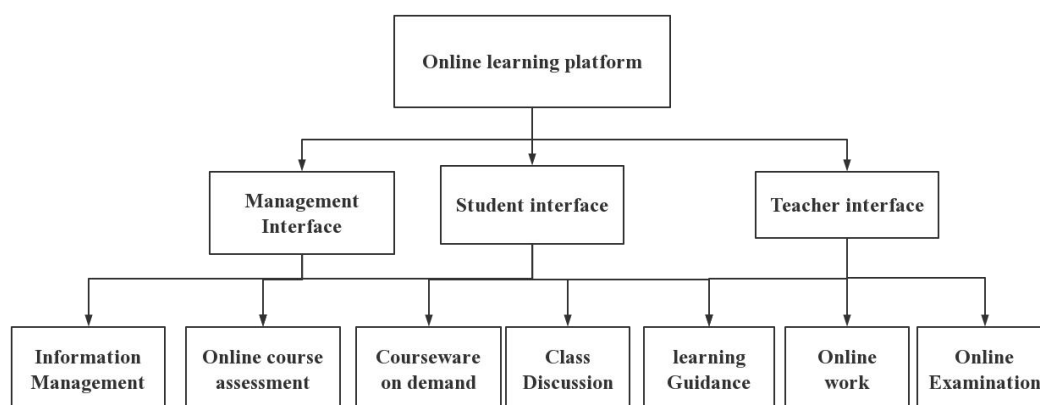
Online learning platform

Management Interface

Student interface

Teacher interface

Information Management

Online course assessment

Courseware on demand

Class Discussion

learning Guidance

Online work

Online Examination